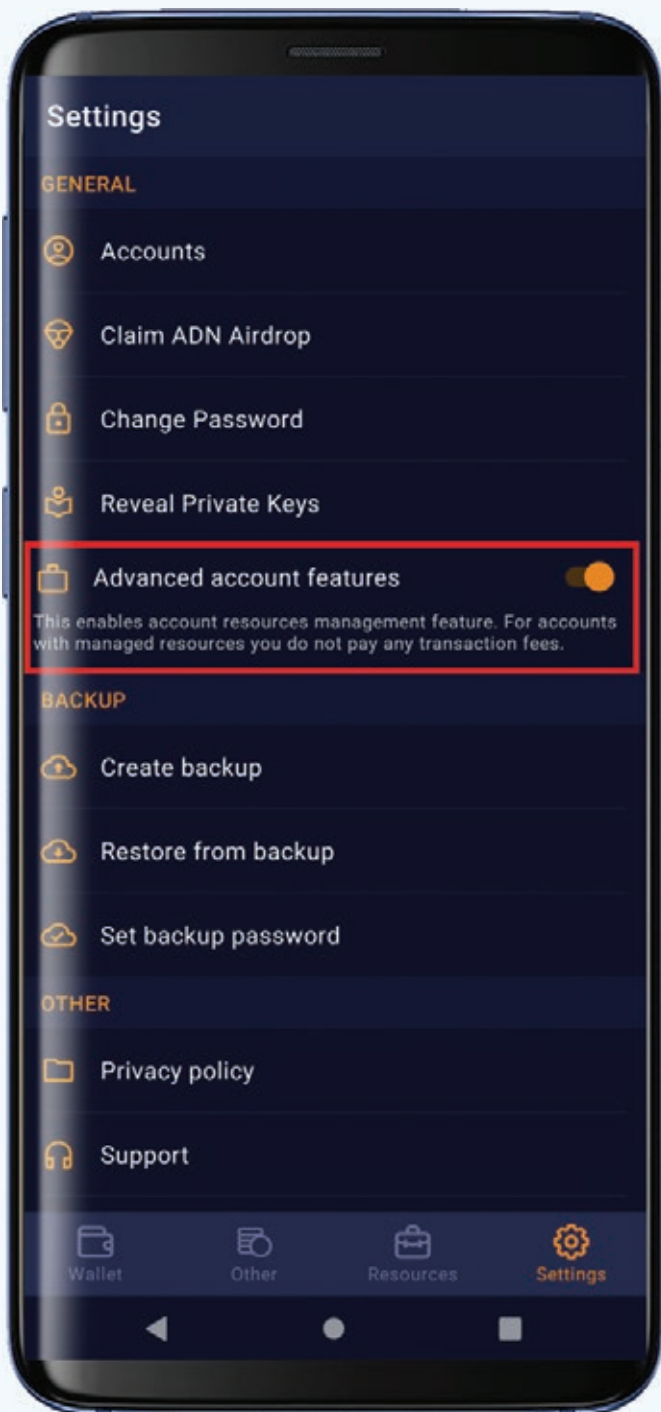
Settings

GENERAL

Accounts

Claim ADN Airdrop

Change Password

Reveal Private Keys

Advanced account features

This enables account resources management feature. For accounts with managed resources you do not pay any transaction fees.

BACKUP

Create backup

Restore from backup

Set backup password

OTHER

Privacy policy

Support

Wallet

Other

Resources

Settings